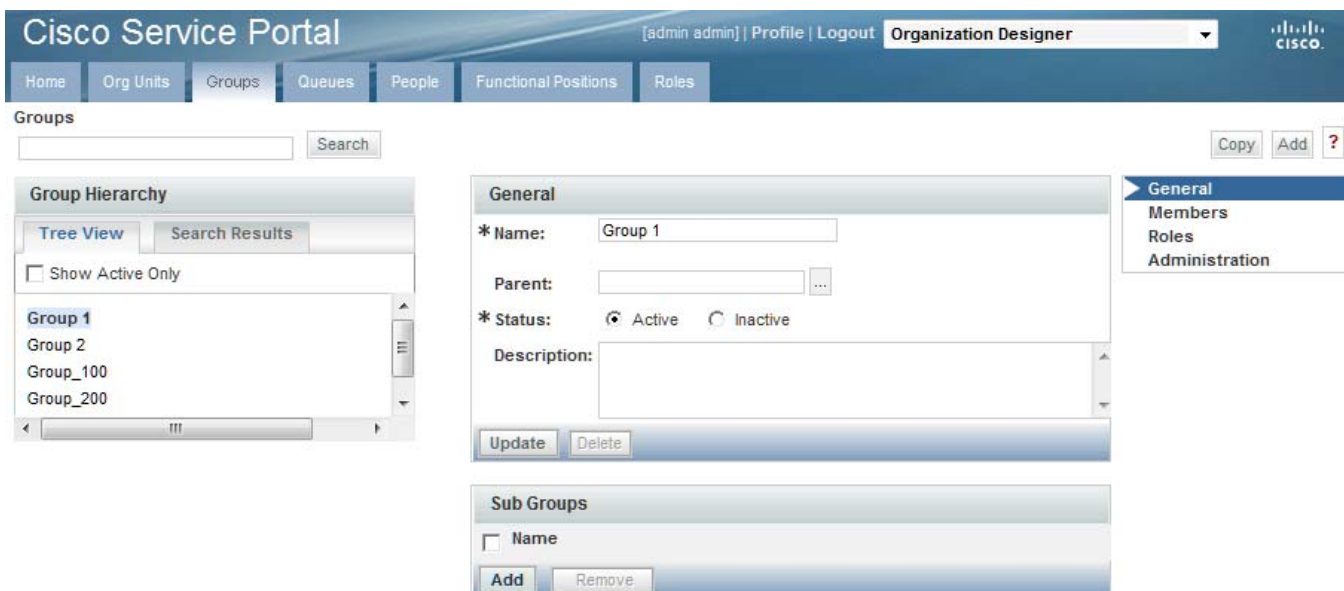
Cisco Service Portal

[admin admin] | Profile | Logout Organization Designer

cisco

Home Org Units Groups Queues People Functional Positions Roles

Groups

Search

Copy Add ?

Group Hierarchy

Tree View Search Results

Show Active Only

Group 1
Group 2
Group_100
Group_200

General

* Name: Group 1

Parent: ...

* Status: Active Inactive

Description:

Update Delete

Sub Groups

Name

Add Remove

General
Members
Roles
Administration